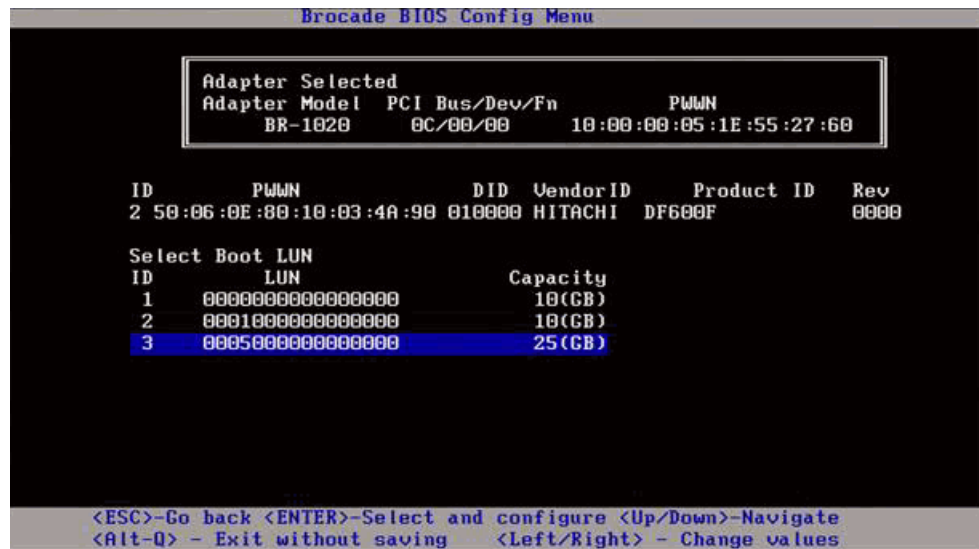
Brocade BIOS Config Menu

Adapter Selected
Adapter Model PCI Bus/Dev/Fn PWWN
BR-1020 0C/00/00 10:00:00:05:1E:55:27:60

| ID | PWWN | DID | VendorID | Product ID | Rev |
|---|---|---|---|---|---|
| 2 | 50:06:0E:80:10:03:4A:90 | 010000 | HITACHI | DF600F | 0000 |

Select Boot LUN

| ID | LUN | Capacity |
|---|---|---|
| 1 | 0000000000000000 | 10(GB) |
| 2 | 0001000000000000 | 10(GB) |
| 3 | 0005000000000000 | 25(GB) |

<ESC>-Go back <ENTER>-Select and configure <Up/Down>-Navigate
<Alt-Q> - Exit without saving <Left/Right> - Change values